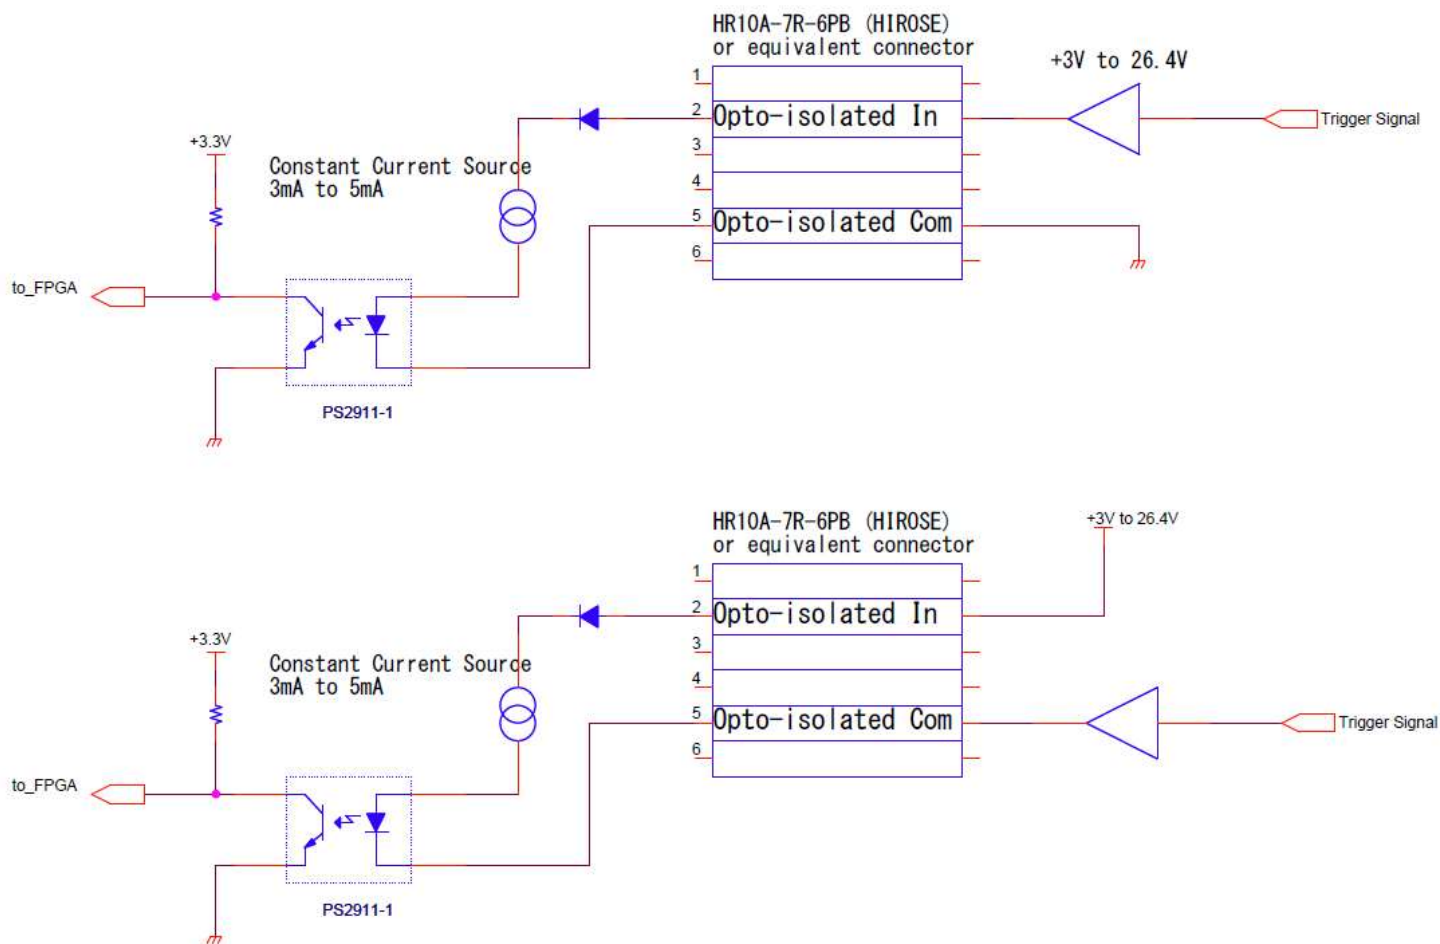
HR10A-7R-6PB (HIROSE)
or equivalent connector

+3V to 26.4V

1
2 Opto-isolated In
3
4
5 Opto-isolated Com
6

Trigger Signal

+3.3V

Constant Current Source
3mA to 5mA

to_FPGA

PS2911-1

HR10A-7R-6PB (HIROSE)
or equivalent connector

+3V to 26.4V

1
2 Opto-isolated In
3
4
5 Opto-isolated Com
6

Trigger Signal

+3.3V

Constant Current Source
3mA to 5mA

to_FPGA

PS2911-1